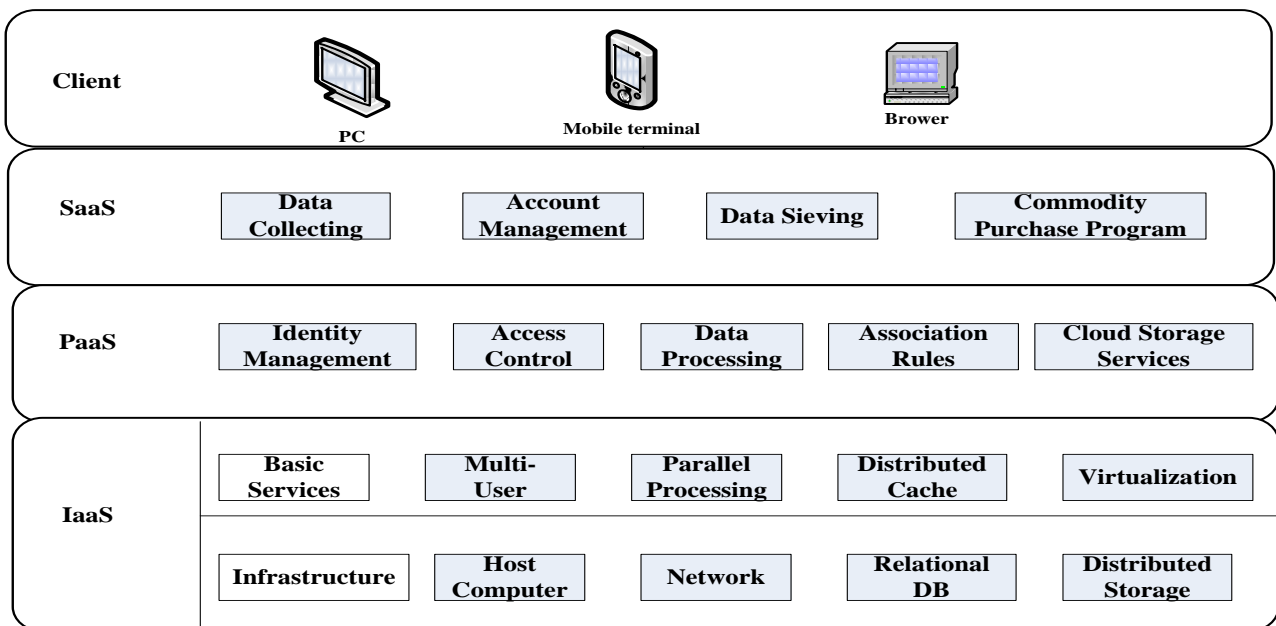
Client

PC

Mobile terminal

Brower

SaaS

Data Collecting

Account Management

Data Sieving

Commodity Purchase Program

PaaS

Identity Management

Access Control

Data Processing

Association Rules

Cloud Storage Services

IaaS

Basic Services

Multi-User

Parallel Processing

Distributed Cache

Virtualization

Infrastructure

Host Computer

Network

Relational DB

Distributed Storage